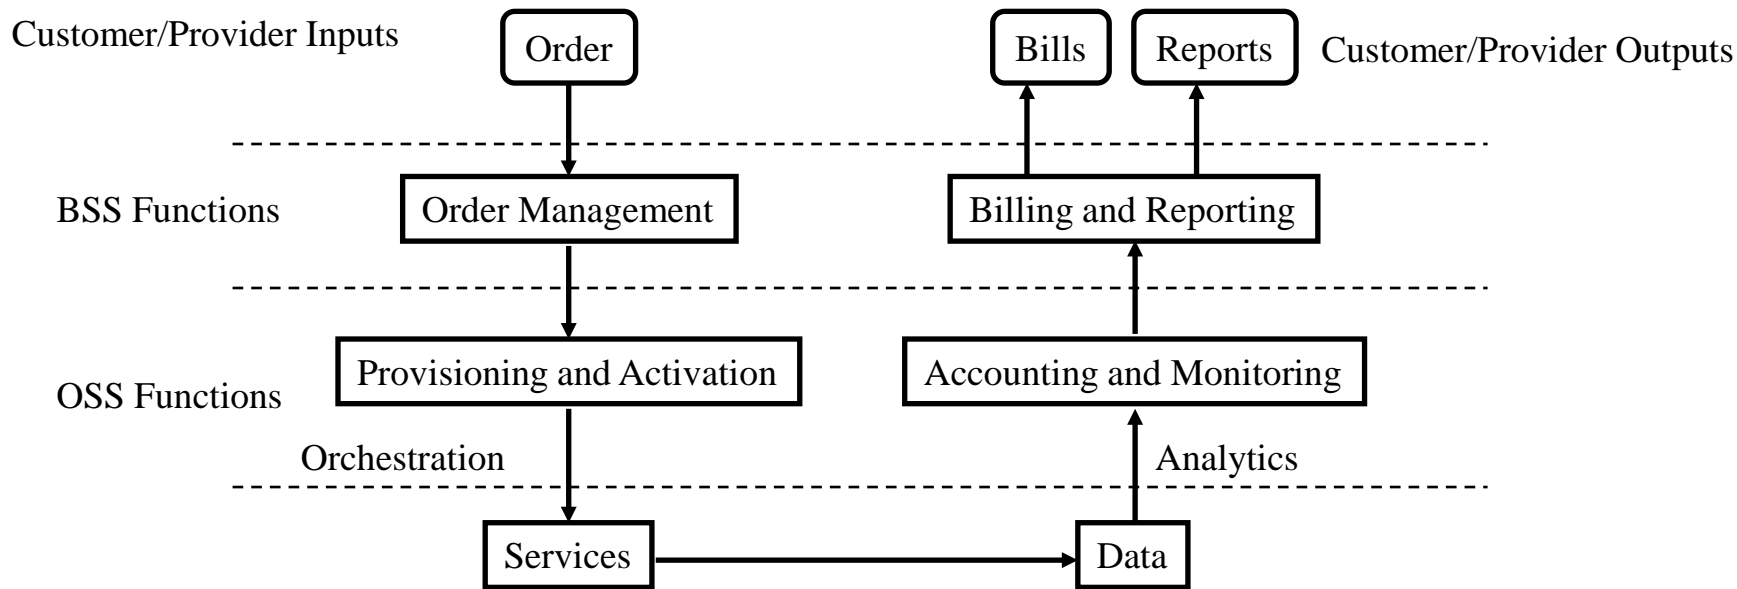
Customer/Provider Inputs

Order

Bills

Reports

Customer/Provider Outputs

BSS Functions

Order Management

Billing and Reporting

Provisioning and Activation

Accounting and Monitoring

OSS Functions

Orchestration

Analytics

Services

Data